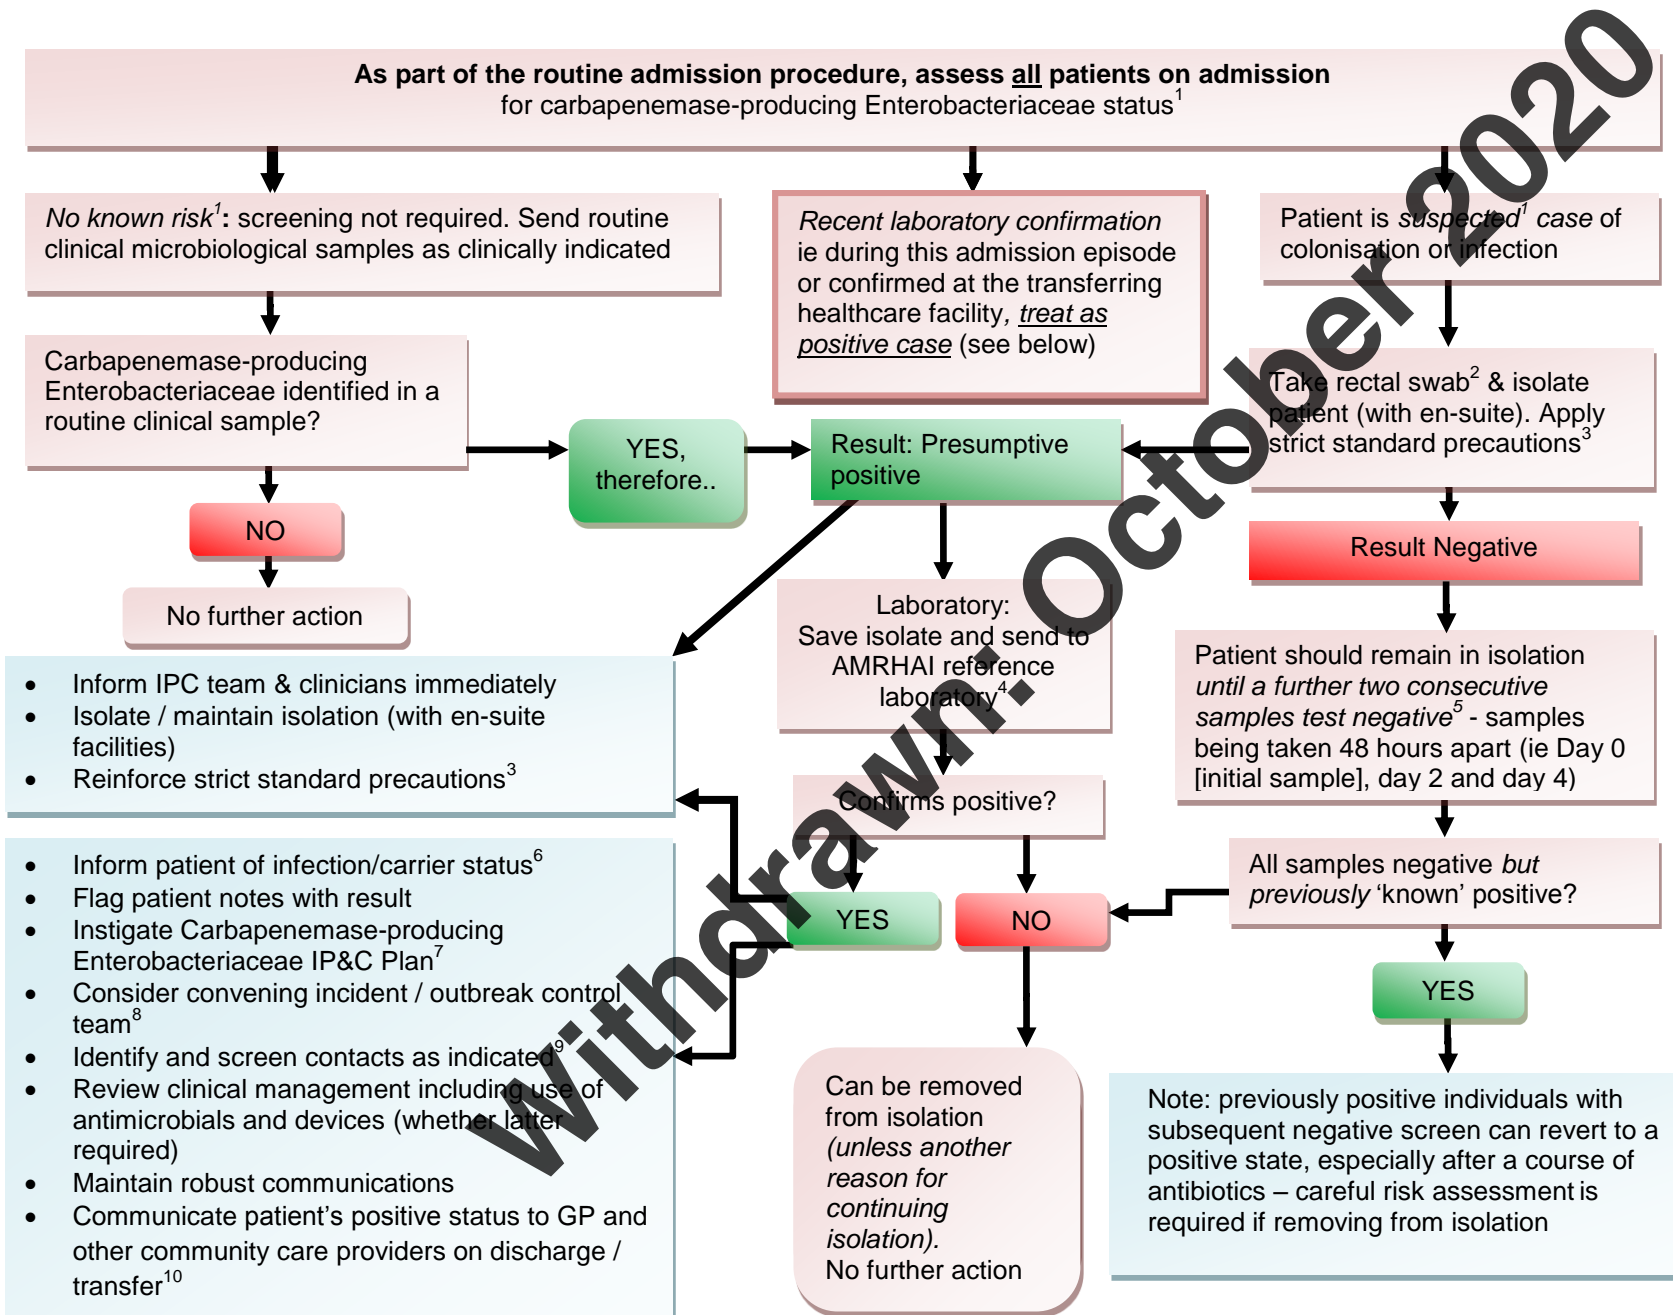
**As part of the routine admission procedure, assess all patients on admission** for carbapenemase-producing Enterobacteriaceae status$^1$

*No known risk*$^1$: screening not required. Send routine clinical microbiological samples as clinically indicated

*Recent laboratory confirmation* ie during this admission episode or confirmed at the transferring healthcare facility, *treat as positive case* (see below)

Patient is *suspected*$^1$ *case* of colonisation or infection

Carbapenemase-producing Enterobacteriaceae identified in a routine clinical sample?

YES, therefore..

Result: Presumptive positive

Take rectal swab$^2$ & isolate patient (with en-suite). Apply strict standard precautions$^3$

NO

Result Negative

No further action

Laboratory: Save isolate and send to AMRHAI reference laboratory$^4$

- Inform IPC team & clinicians immediately
- Isolate / maintain isolation (with en-suite facilities)
- Reinforce strict standard precautions$^3$

Patient should remain in isolation *until a further two consecutive samples test negative*$^5$ - samples being taken 48 hours apart (ie Day 0 [initial sample], day 2 and day 4)

Confirms positive?

- Inform patient of infection/carrier status$^6$
- Flag patient notes with result
- Instigate Carbapenemase-producing Enterobacteriaceae IP&C Plan$^7$
- Consider convening incident / outbreak control team$^8$
- Identify and screen contacts as indicated$^9$
- Review clinical management including use of antimicrobials and devices (whether latter required)
- Maintain robust communications
- Communicate patient's positive status to GP and other community care providers on discharge / transfer$^{10}$

YES

NO

All samples negative *but previously* 'known' positive?

YES

Can be removed from isolation *(unless another reason for continuing isolation).* No further action

Note: previously positive individuals with subsequent negative screen can revert to a positive state, especially after a course of antibiotics – careful risk assessment is required if removing from isolation

Withdrawn: October 2020